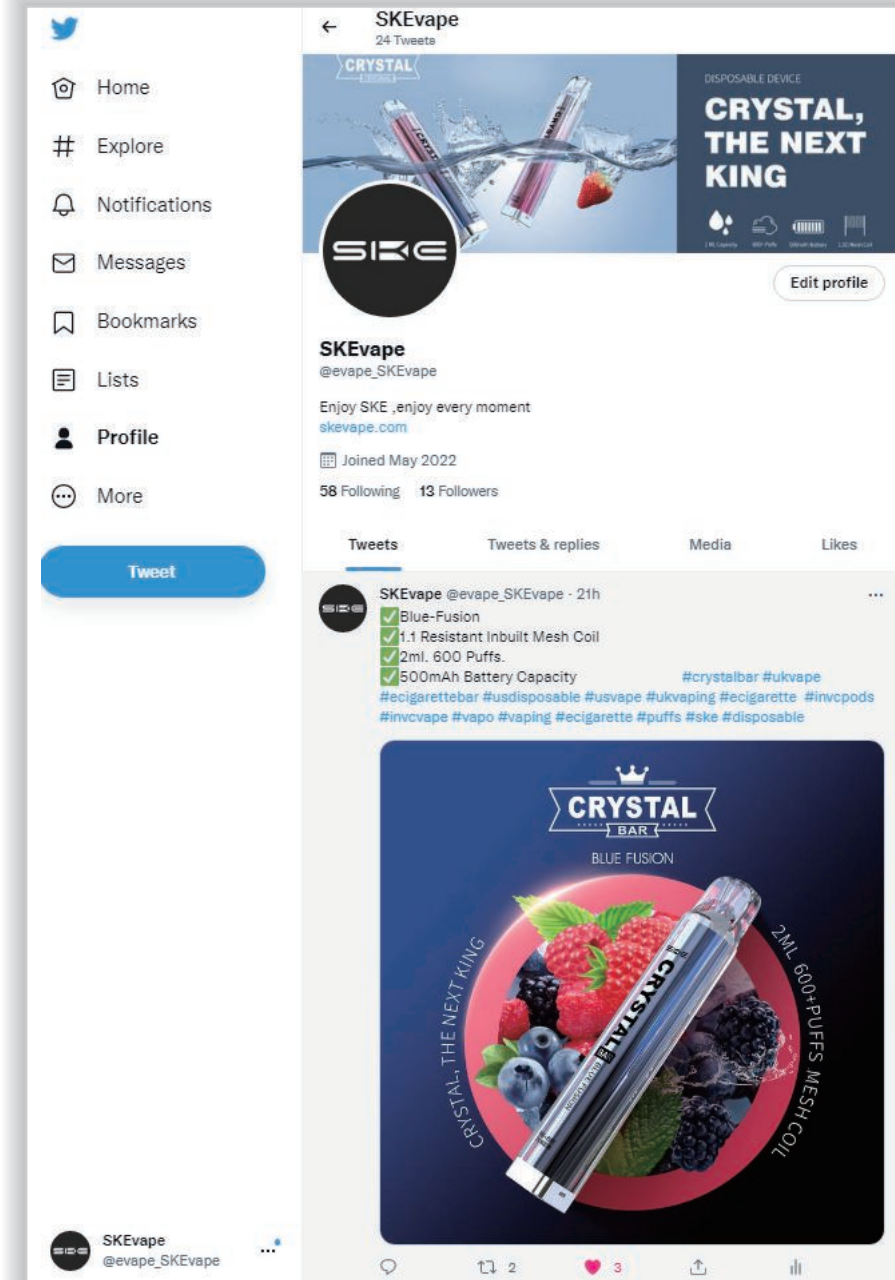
Home
Explore
Notifications
Messages
Bookmarks
Lists
Profile
More
Tweet

SKEvape
24 Tweets

CRYSTAL

DISPOSABLE DEVICE
CRYSTAL, THE NEXT KING
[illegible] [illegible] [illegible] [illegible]

SKE

Edit profile

SKEvape
@evape_SKEvape

Enjoy SKE ,enjoy every moment
skevape.com

Joined May 2022

58 Following 13 Followers

Tweets Tweets & replies Media Likes

SKEvape @evape_SKEvape · 21h
Blue-Fusion
1.1 Resistant Inbuilt Mesh Coil
2ml. 600 Puffs.
500mAh Battery Capacity #crystalbar #ukvape #ecigarettebar #usdisposable #usvape #ukvaping #ecigarette #invcpods #invcvape #vapo #vaping #ecigarette #puffs #ske #disposable

CRYSTAL
BAR
BLUE FUSION
CRYSTAL, THE NEXT KING
2ML 600+PUFFS MESH COIL
CRYSTAL
BAR

2 3

SKEvape
@evape_SKEvape